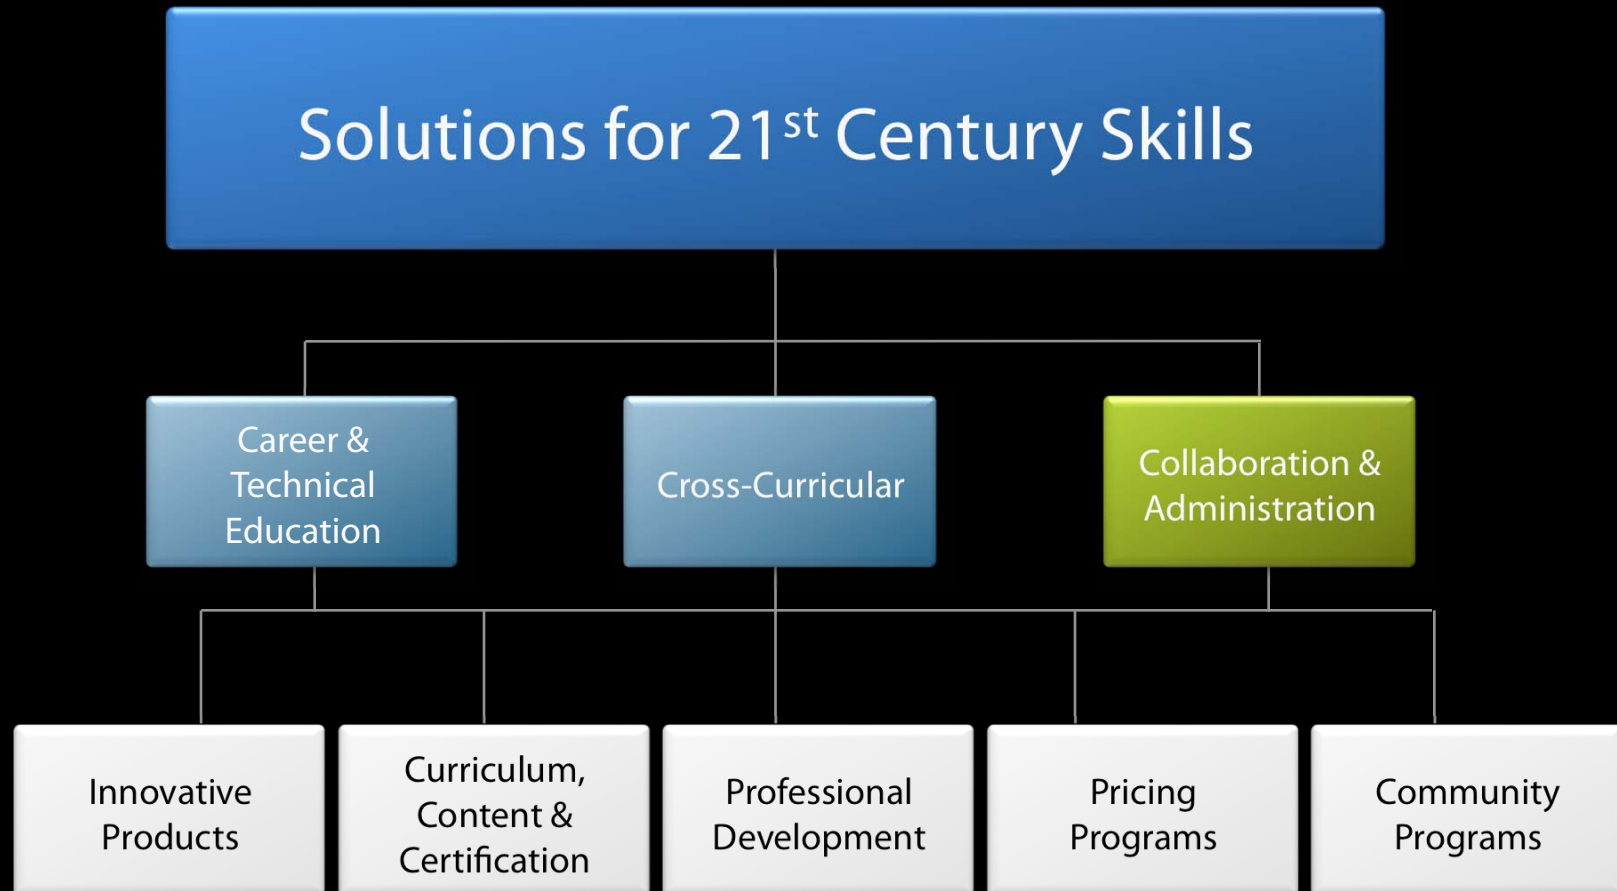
Solutions for 21$^{st}$ Century Skills

Career & Technical Education

Cross-Curricular

Collaboration & Administration

Innovative Products

Curriculum, Content & Certification

Professional Development

Pricing Programs

Community Programs